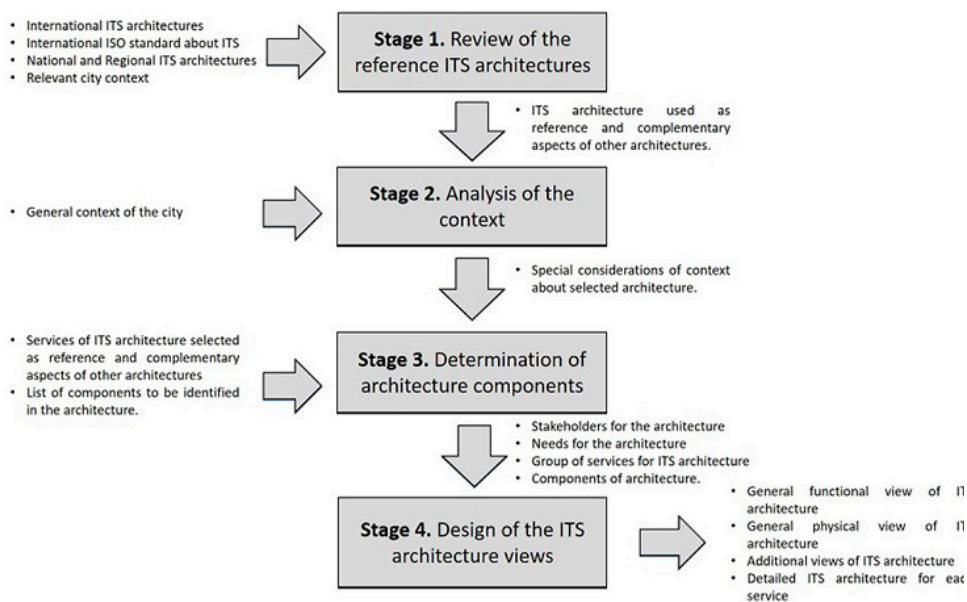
• International ITS architectures
• International ISO standard about ITS
• National and Regional ITS architectures
• Relevant city context

**Stage 1.** Review of the reference ITS architectures

• ITS architecture used as reference and complementary aspects of other architectures.

• General context of the city

**Stage 2.** Analysis of the context

• Special considerations of context about selected architecture.

• Services of ITS architecture selected as reference and complementary aspects of other architectures
• List of components to be identified in the architecture.

**Stage 3.** Determination of architecture components

• Stakeholders for the architecture
• Needs for the architecture
• Group of services for ITS architecture
• Components of architecture.

**Stage 4.** Design of the ITS architecture views

• General functional view of IT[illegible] architecture
• General physical view of IT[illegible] architecture
• Additional views of ITS architecture
• Detailed ITS architecture for eac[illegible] service